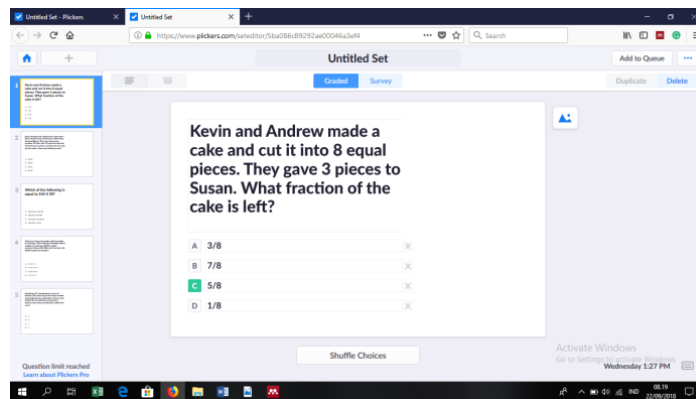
Untitled Set - Plickers
Untitled Set
https://www.plickers.com/seteditor/5ba086c89292ae00046a3ef4
Search
Untitled Set
Add to Queue
Graded
Survey
Duplicate
Delete
1
2
3 Which of the following is equal to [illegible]
4
5
Kevin and Andrew made a cake and cut it into 8 equal pieces. They gave 3 pieces to Susan. What fraction of the cake is left?
A 3/8
B 7/8
C 5/8
D 1/8
Shuffle Choices
Question limit reached
Learn about Plickers Pro
Activate Windows
Go to Settings to activate Windows.
Wednesday 1:27 PM
IND
08.19
22/08/2018